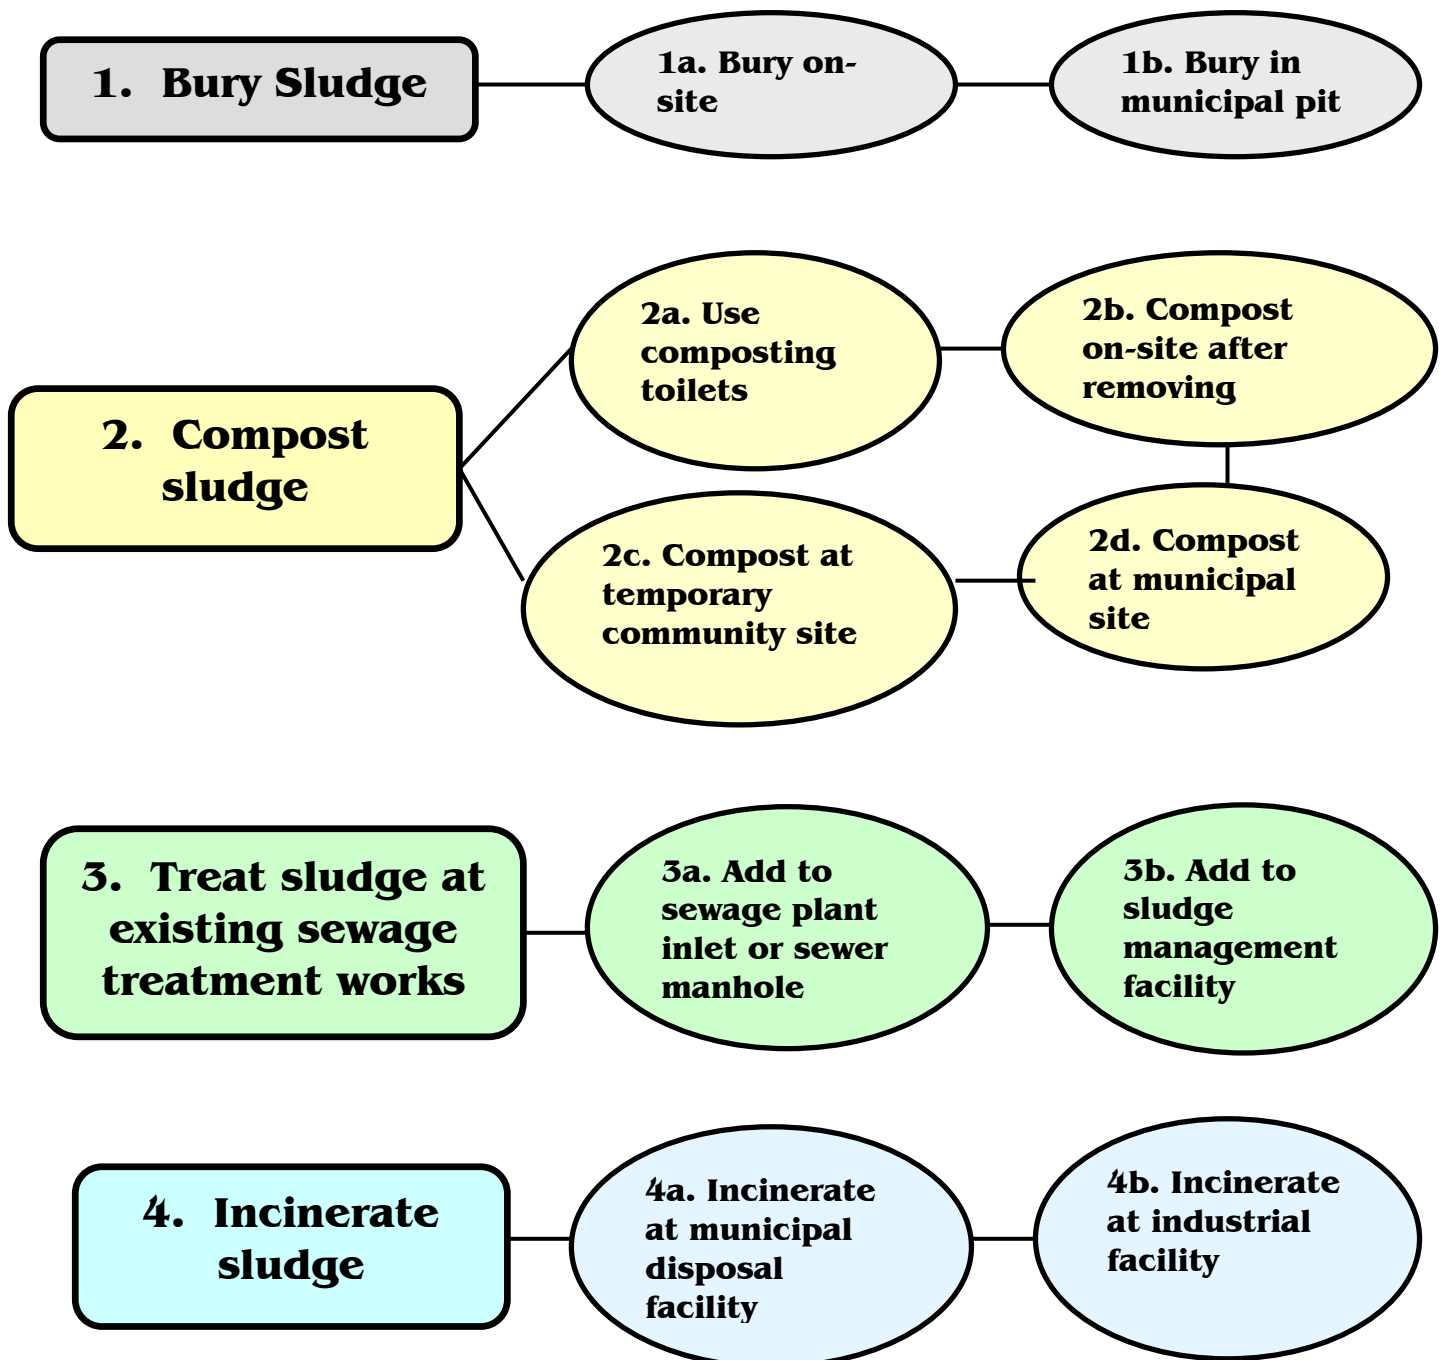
1. Bury Sludge

1a. Bury on-site

1b. Bury in municipal pit

2. Compost sludge

2a. Use composting toilets

2b. Compost on-site after removing

2c. Compost at temporary community site

2d. Compost at municipal site

3. Treat sludge at existing sewage treatment works

3a. Add to sewage plant inlet or sewer manhole

3b. Add to sludge management facility

4. Incinerate sludge

4a. Incinerate at municipal disposal facility

4b. Incinerate at industrial facility